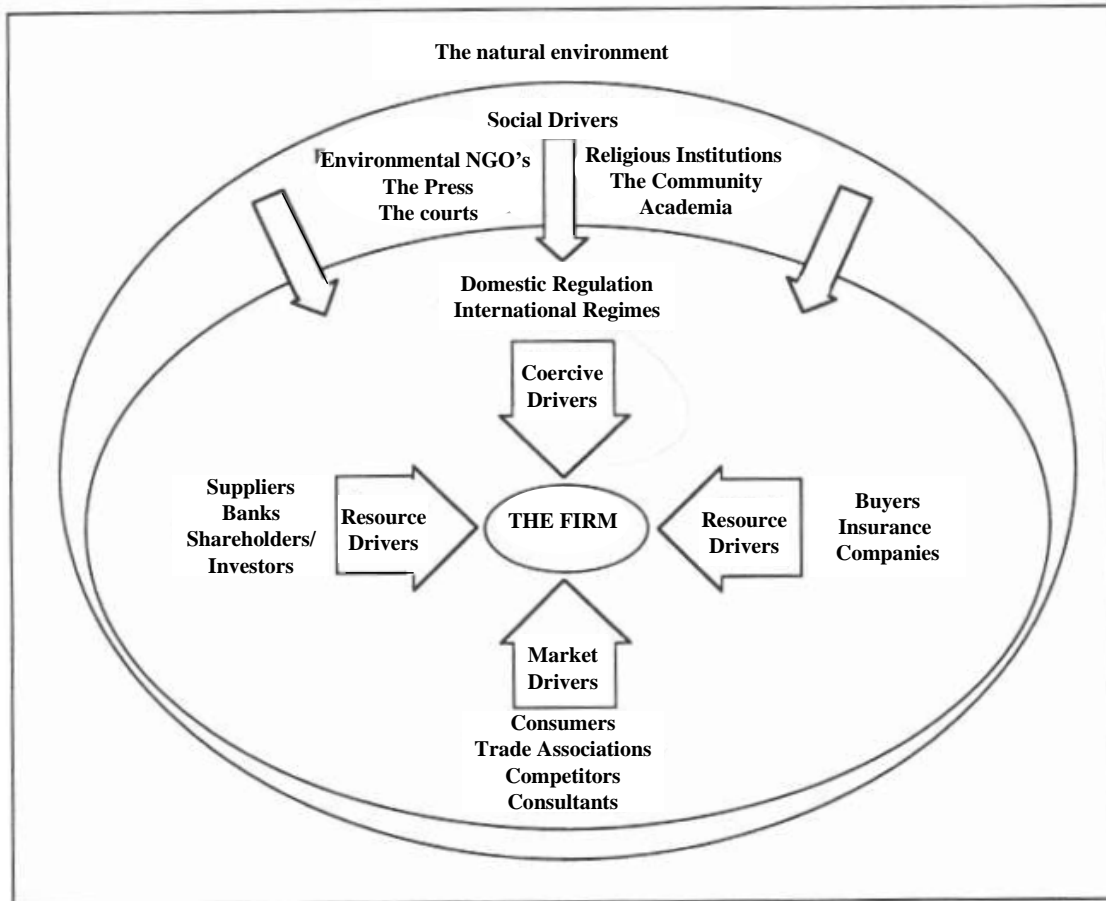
The natural environment

Social Drivers

Environmental NGO's
The Press
The courts

Religious Institutions
The Community
Academia

Domestic Regulation
International Regimes

Coercive Drivers

Suppliers
Banks
Shareholders/ Investors

Resource Drivers

THE FIRM

Resource Drivers

Buyers
Insurance Companies

Market Drivers

Consumers
Trade Associations
Competitors
Consultants